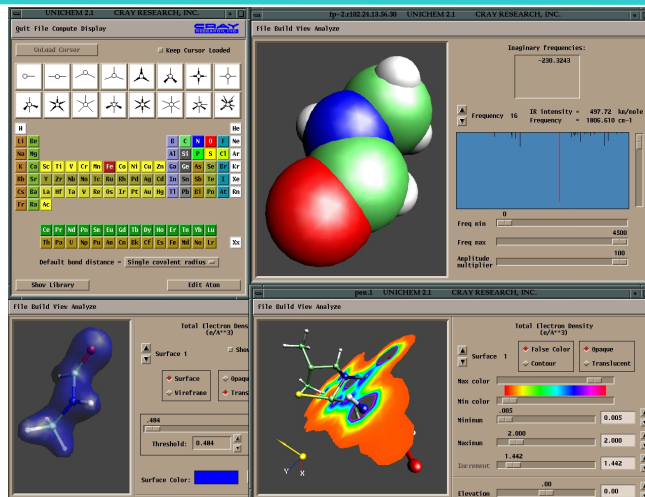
UNICHEM 2.1 CRAY RESEARCH, INC.

Quit File Compute Display

CRAY

Unload Cursor

Keep Cursor Loaded

| H | | | | | | | | | | | | | | | | | He |
|---|---|---|---|---|---|---|---|---|---|---|---|---|---|---|---|---|---|
| Li | Be | | | | | | | | | | | B | C | N | O | F | Ne |
| Na | Mg | | | | | | | | | | | Al | Si | P | S | Cl | Ar |
| K | Ca | Sc | Ti | V | Cr | Mn | Fe | Co | Ni | Cu | Zn | Ga | Ge | As | Se | Br | Kr |
| Rb | Sr | Y | Zr | Nb | Mo | Tc | Ru | Rh | Pd | Ag | Cd | In | Sn | Sb | Te | I | Xe |
| Cs | Ba | La | Hf | Ta | W | Re | Os | Ir | Pt | Au | Hg | Tl | Pb | Bi | Po | At | Rn |
| Fr | Ra | Ac | | | | | | | | | | | | | | | |

| Ce | Pr | Nd | Pm | Sm | Eu | Gd | Tb | Dy | Ho | Er | Tm | Yb | Lu |
|---|---|---|---|---|---|---|---|---|---|---|---|---|---|
| Th | Pa | U | Np | Pu | Am | Cm | Bk | Cf | Es | Fm | Md | No | Lr |

Xx

Default bond distance = Single covalent radius

Show Library

Edit Atom

fp-2.r102.24.13.56.30 UNICHEM 2.1 CRAY RESEARCH, INC.

File Build View Analyze

Imaginary frequencies:

-230.3243

Frequency 16

IR intensity = 497.72 km/mole
Frequency = 1806.610 cm-1

0

Freq min

4500

Freq max

100

Amplitude multiplier

File Build View Analyze

Total Electron Density (e/A**3)

Surface 1

Show

Surface

Wireframe

Opaque

Translucent

.484

Threshold: 0.484

Surface Color:

pen.1 UNICHEM 2.1 CRAY RESEARCH, INC.

File Build View Analyze

Total Electron Density (e/A**3)

Surface 1

False Color

Contour

Opaque

Translucent

Max color

Min color

.005

Minimum 0.005

2.000

Maximum 2.000

1.442

Increment 1.442

.00

Elevation 0.00

Y

X